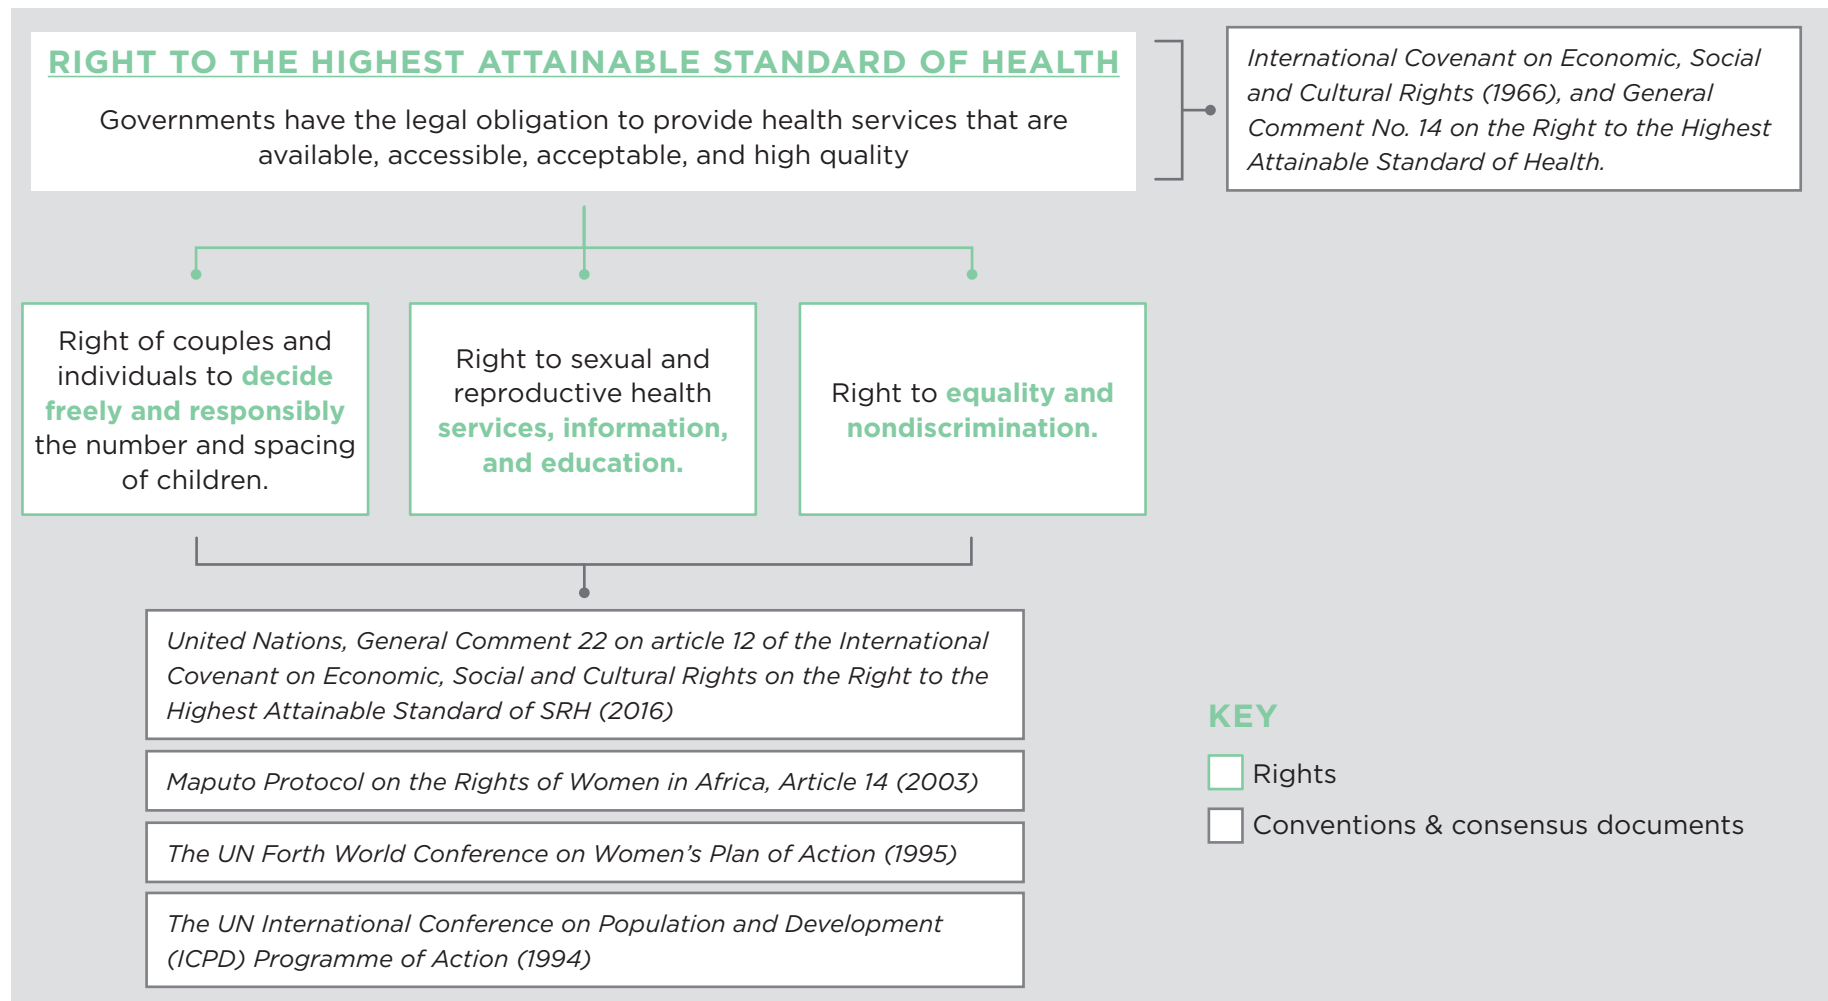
RIGHT TO THE HIGHEST ATTAINABLE STANDARD OF HEALTH

Governments have the legal obligation to provide health services that are available, accessible, acceptable, and high quality

International Covenant on Economic, Social and Cultural Rights (1966), and General Comment No. 14 on the Right to the Highest Attainable Standard of Health.

Right of couples and individuals to decide freely and responsibly the number and spacing of children.

Right to sexual and reproductive health services, information, and education.

Right to equality and nondiscrimination.

United Nations, General Comment 22 on article 12 of the International Covenant on Economic, Social and Cultural Rights on the Right to the Highest Attainable Standard of SRH (2016)

Maputo Protocol on the Rights of Women in Africa, Article 14 (2003)

The UN Forth World Conference on Women's Plan of Action (1995)

The UN International Conference on Population and Development (ICPD) Programme of Action (1994)

KEY

Rights

Conventions & consensus documents